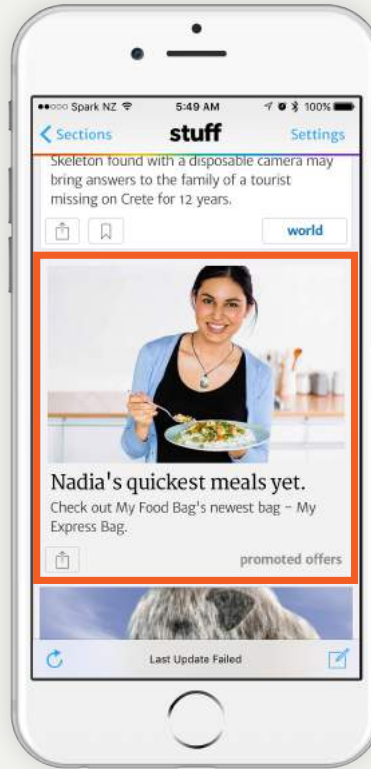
●●○○○ Spark NZ 5:49 AM 100%

< Sections stuff Settings

Skeleton found with a disposable camera may bring answers to the family of a tourist missing on Crete for 12 years.

world

Nadia's quickest meals yet.

Check out My Food Bag's newest bag – My Express Bag.

promoted offers

Last Update Failed